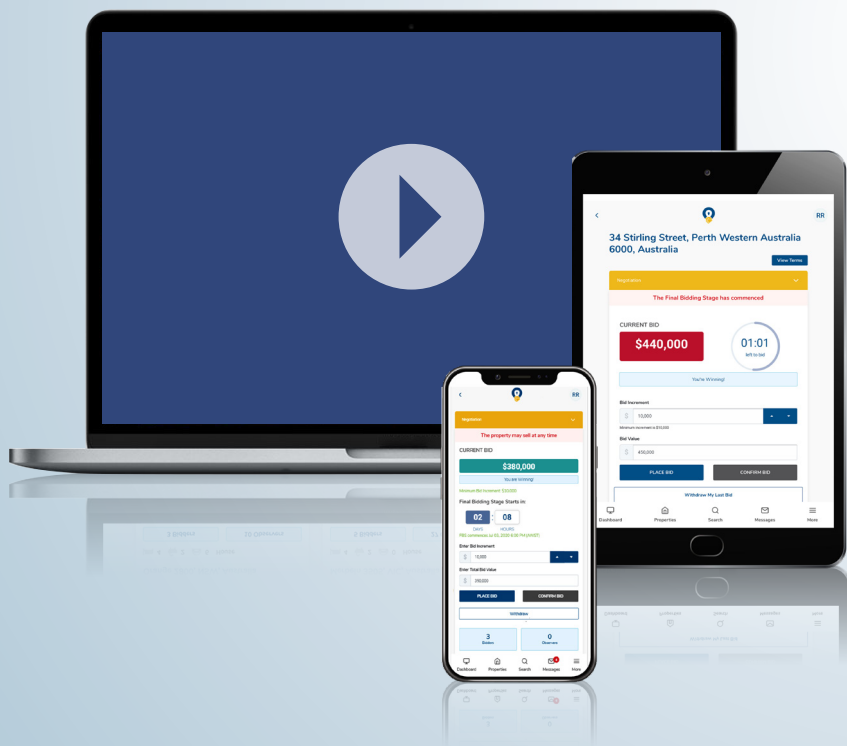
RR

34 Stirling Street, Perth Western Australia 6000, Australia

View Terms

Registration

The Final Bidding Stage has commenced

CURRENT BID

$440,000

01:01
left to bid

You're Winning!

Bid Increment

$ 10,000

Minimum Increment is $10,000

Bid Value

$ 430,000

PLACE BID

CONFIRM BID

Withdraw My Last Bid

Dashboard Properties Search Messages More

RR

Registration

The property may sell at any time

CURRENT BID

$380,000

You are winning!

Minimum Bid Increment: $10,000

Final Bidding Stage Starts in:

02 DAYS : 08 HOURS

FBS commences Jul 03, 2020 4:00 PM (AWST)

Enter Bid Increment

$ 10,000

Enter Total Bid Value

$ 390,000

PLACE BID

CONFIRM BID

Withdraw

3
Bidders

0
Observers

Dashboard Properties Search Messages More